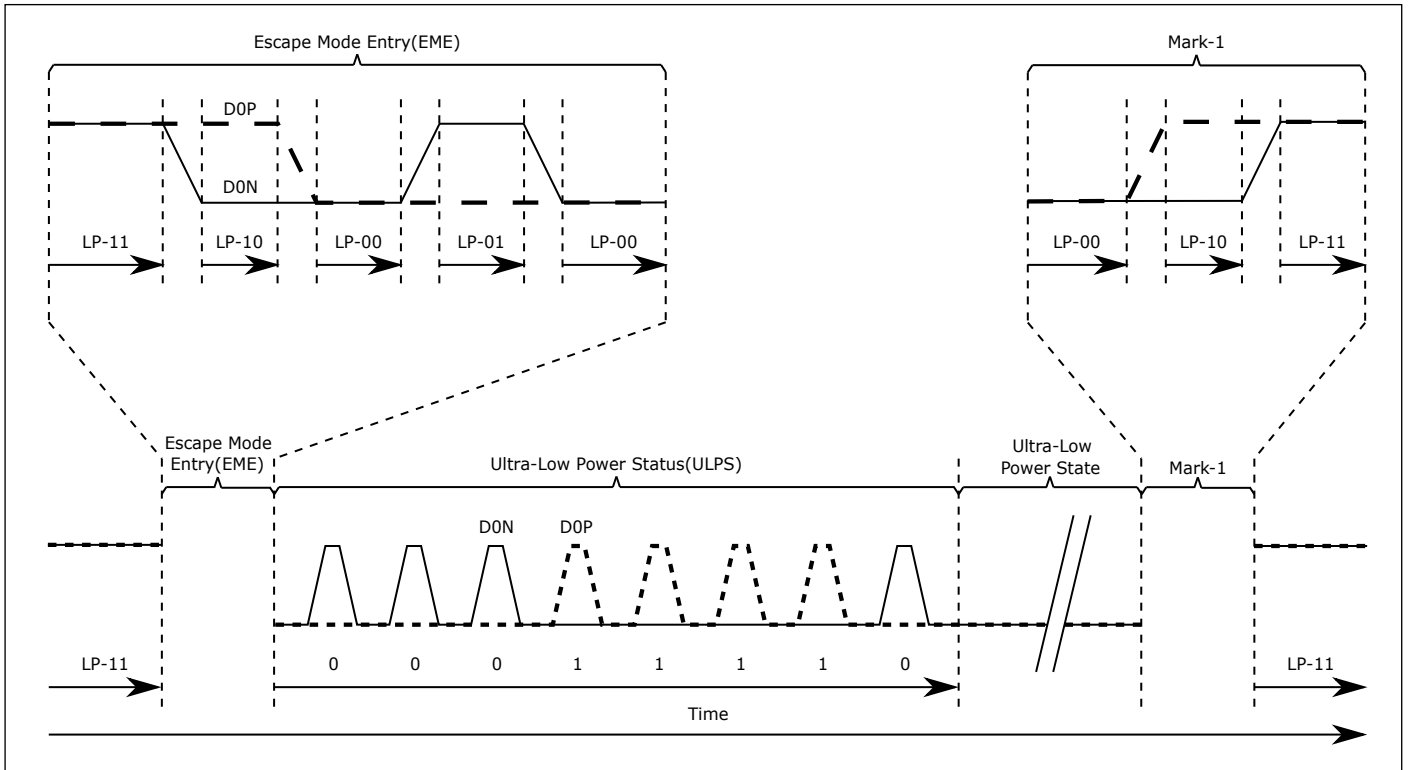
Escape Mode Entry(EME)

D0P

D0N

LP-11

LP-10

LP-00

LP-01

LP-00

Mark-1

LP-00

LP-10

LP-11

Escape Mode Entry(EME)

Ultra-Low Power Status(ULPS)

Ultra-Low Power State

Mark-1

D0N

D0P

LP-11

0 0 0 1 1 1 1 0

LP-11

Time